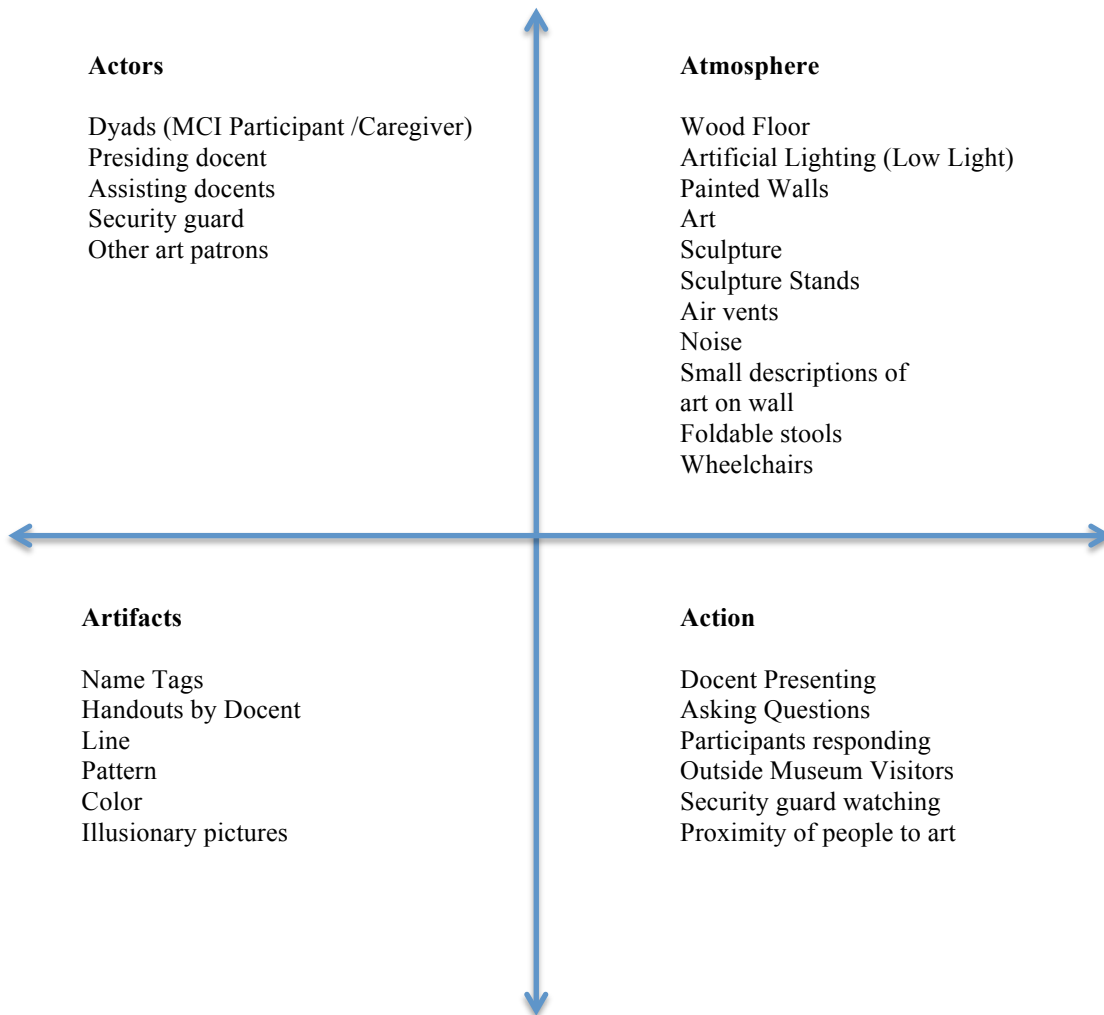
**Actors**

Dyads (MCI Participant /Caregiver)
Presiding docent
Assisting docents
Security guard
Other art patrons

**Atmosphere**

Wood Floor
Artificial Lighting (Low Light)
Painted Walls
Art
Sculpture
Sculpture Stands
Air vents
Noise
Small descriptions of art on wall
Foldable stools
Wheelchairs

**Artifacts**

Name Tags
Handouts by Docent
Line
Pattern
Color
Illusionary pictures

**Action**

Docent Presenting
Asking Questions
Participants responding
Outside Museum Visitors
Security guard watching
Proximity of people to art